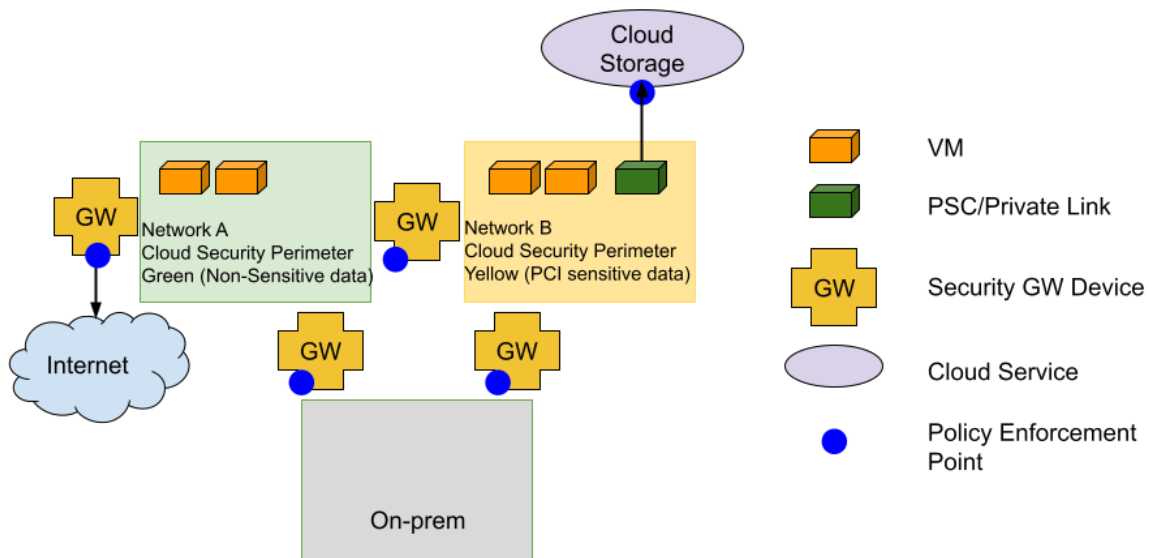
Cloud Storage

GW

Network A
Cloud Security Perimeter
Green (Non-Sensitive data)

GW

Network B
Cloud Security Perimeter
Yellow (PCI sensitive data)

Internet

GW

GW

On-prem

VM

PSC/Private Link

GW

Security GW Device

Cloud Service

Policy Enforcement Point